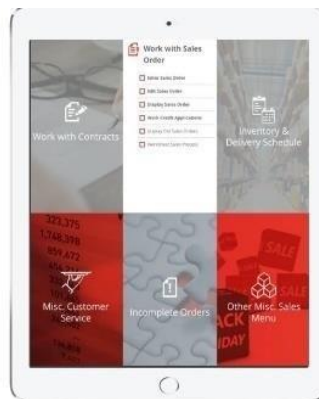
Work with Sales Order

Enter Sales Order
Edit Sales Order
Display Sales Order
Work Credit Applications
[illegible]
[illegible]

Work with Contracts

Inventory & Delivery Schedule

323,375
1,748,378
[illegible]

Misc. Customer Service

Incomplete Orders

SALE
SALE
ACK
IDAY

Other Misc. Sales Menu